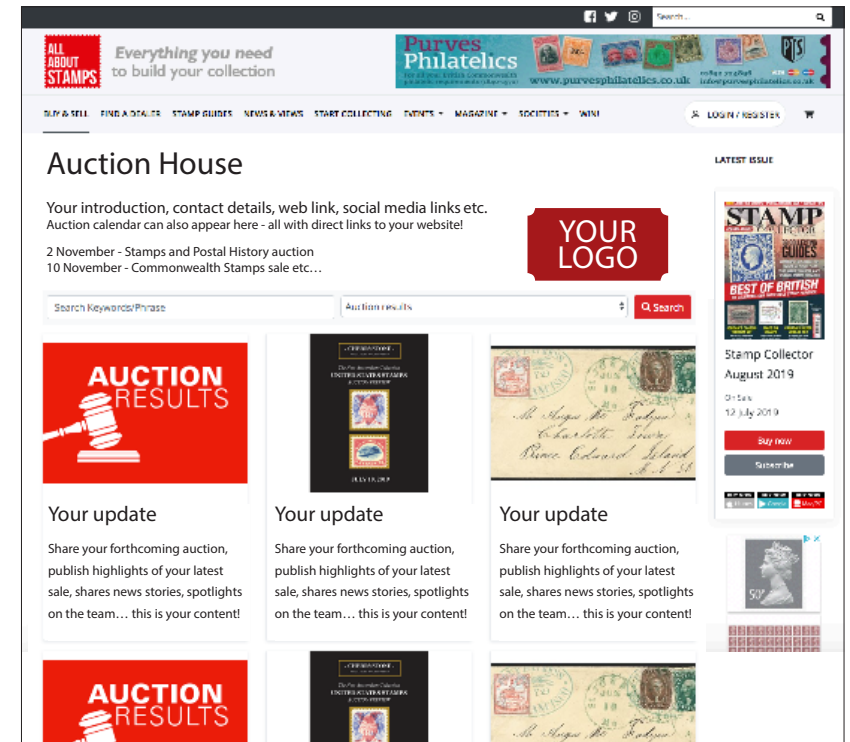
Search...

ALL ABOUT STAMPS

Everything you need to build your collection

Purves Philatelics
www.purvesphilatelics.co.uk

BUY & SELL FIND A DEALER STAMP GUIDES NEWS & VIEWS START COLLECTING EVENTS MAGAZINE SOCIETIES WIN!

LOGIN / REGISTER

Auction House

Your introduction, contact details, web link, social media links etc.
Auction calendar can also appear here - all with direct links to your website!

2 November - Stamps and Postal History auction
10 November - Commonwealth Stamps sale etc…

YOUR LOGO

Search Keywords/Phrase

Auction results

Search

AUCTION RESULTS

UNITED STATES STAMPS

Your update

Share your forthcoming auction, publish highlights of your latest sale, shares news stories, spotlights on the team… this is your content!

Your update

Share your forthcoming auction, publish highlights of your latest sale, shares news stories, spotlights on the team… this is your content!

Your update

Share your forthcoming auction, publish highlights of your latest sale, shares news stories, spotlights on the team… this is your content!

AUCTION RESULTS

LATEST ISSUE

STAMP

BEST OF BRITISH

Stamp Collector August 2019

On Sale
12 July 2019

Buy now

Subscribe